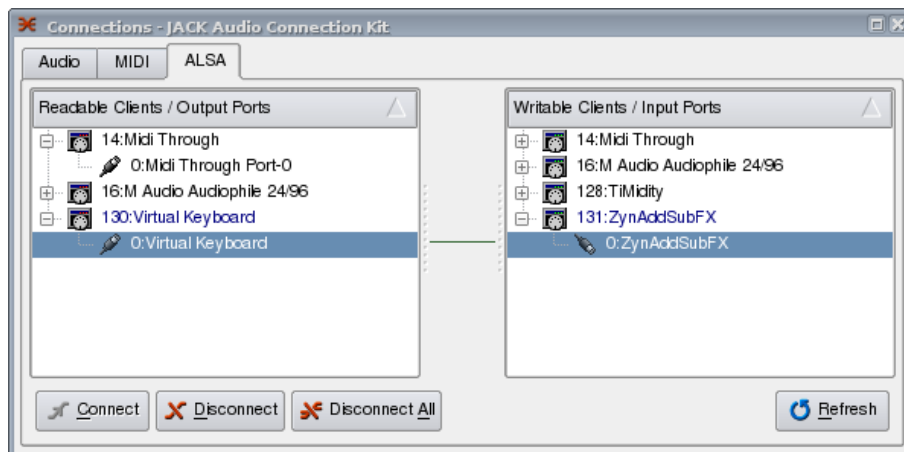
Connections - JACK Audio Connection Kit

Audio | MIDI | ALSA

Readable Clients / Output Ports

14:Midi Through
0:Midi Through Port-0
16:M Audio Audiophile 24/96
130:Virtual Keyboard
0:Virtual Keyboard

Writable Clients / Input Ports

14:Midi Through
16:M Audio Audiophile 24/96
128:TiMidity
131:ZynAddSubFX
0:ZynAddSubFX

Connect | Disconnect | Disconnect All | Refresh